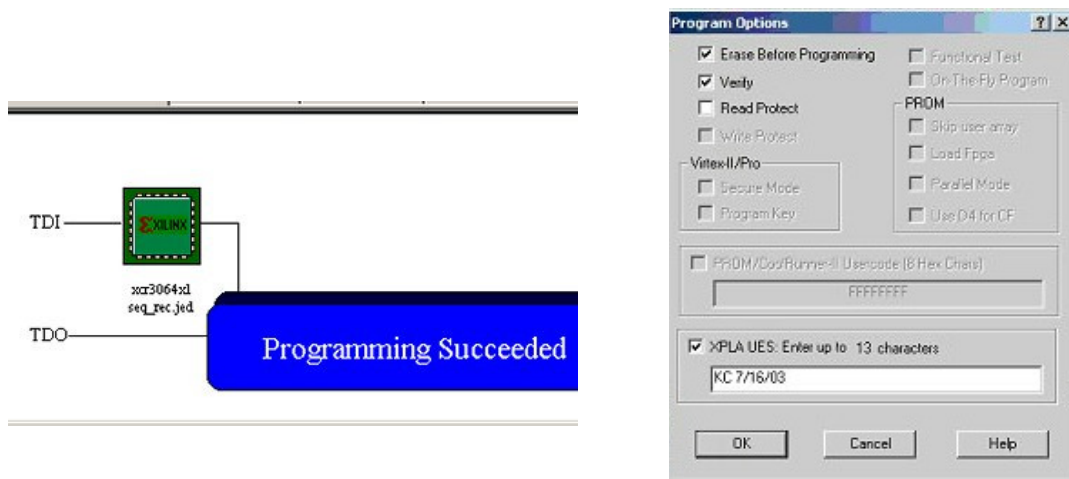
TDI

XILINX

xcr3064xl
seq_rec.jed

TDO

Programming Succeeded

Program Options ? X

☑ Erase Before Programming
☑ Verify
☐ Read Protect
☐ Write Protect

Virtex-II/Pro
☐ Secure Mode
☐ Program Key

☐ Functional Test
☐ On-The-Fly Program

PROM
☐ Skip user array
☐ Load Fpga
☐ Parallel Mode
☐ Use D4 for CF

☐ PROM/CoolRunner-II Usercode (8 Hex Chars)
FFFFFFFF

☑ XPLA UES: Enter up to 13 characters
KC 7/16/03

OK
Cancel
Help